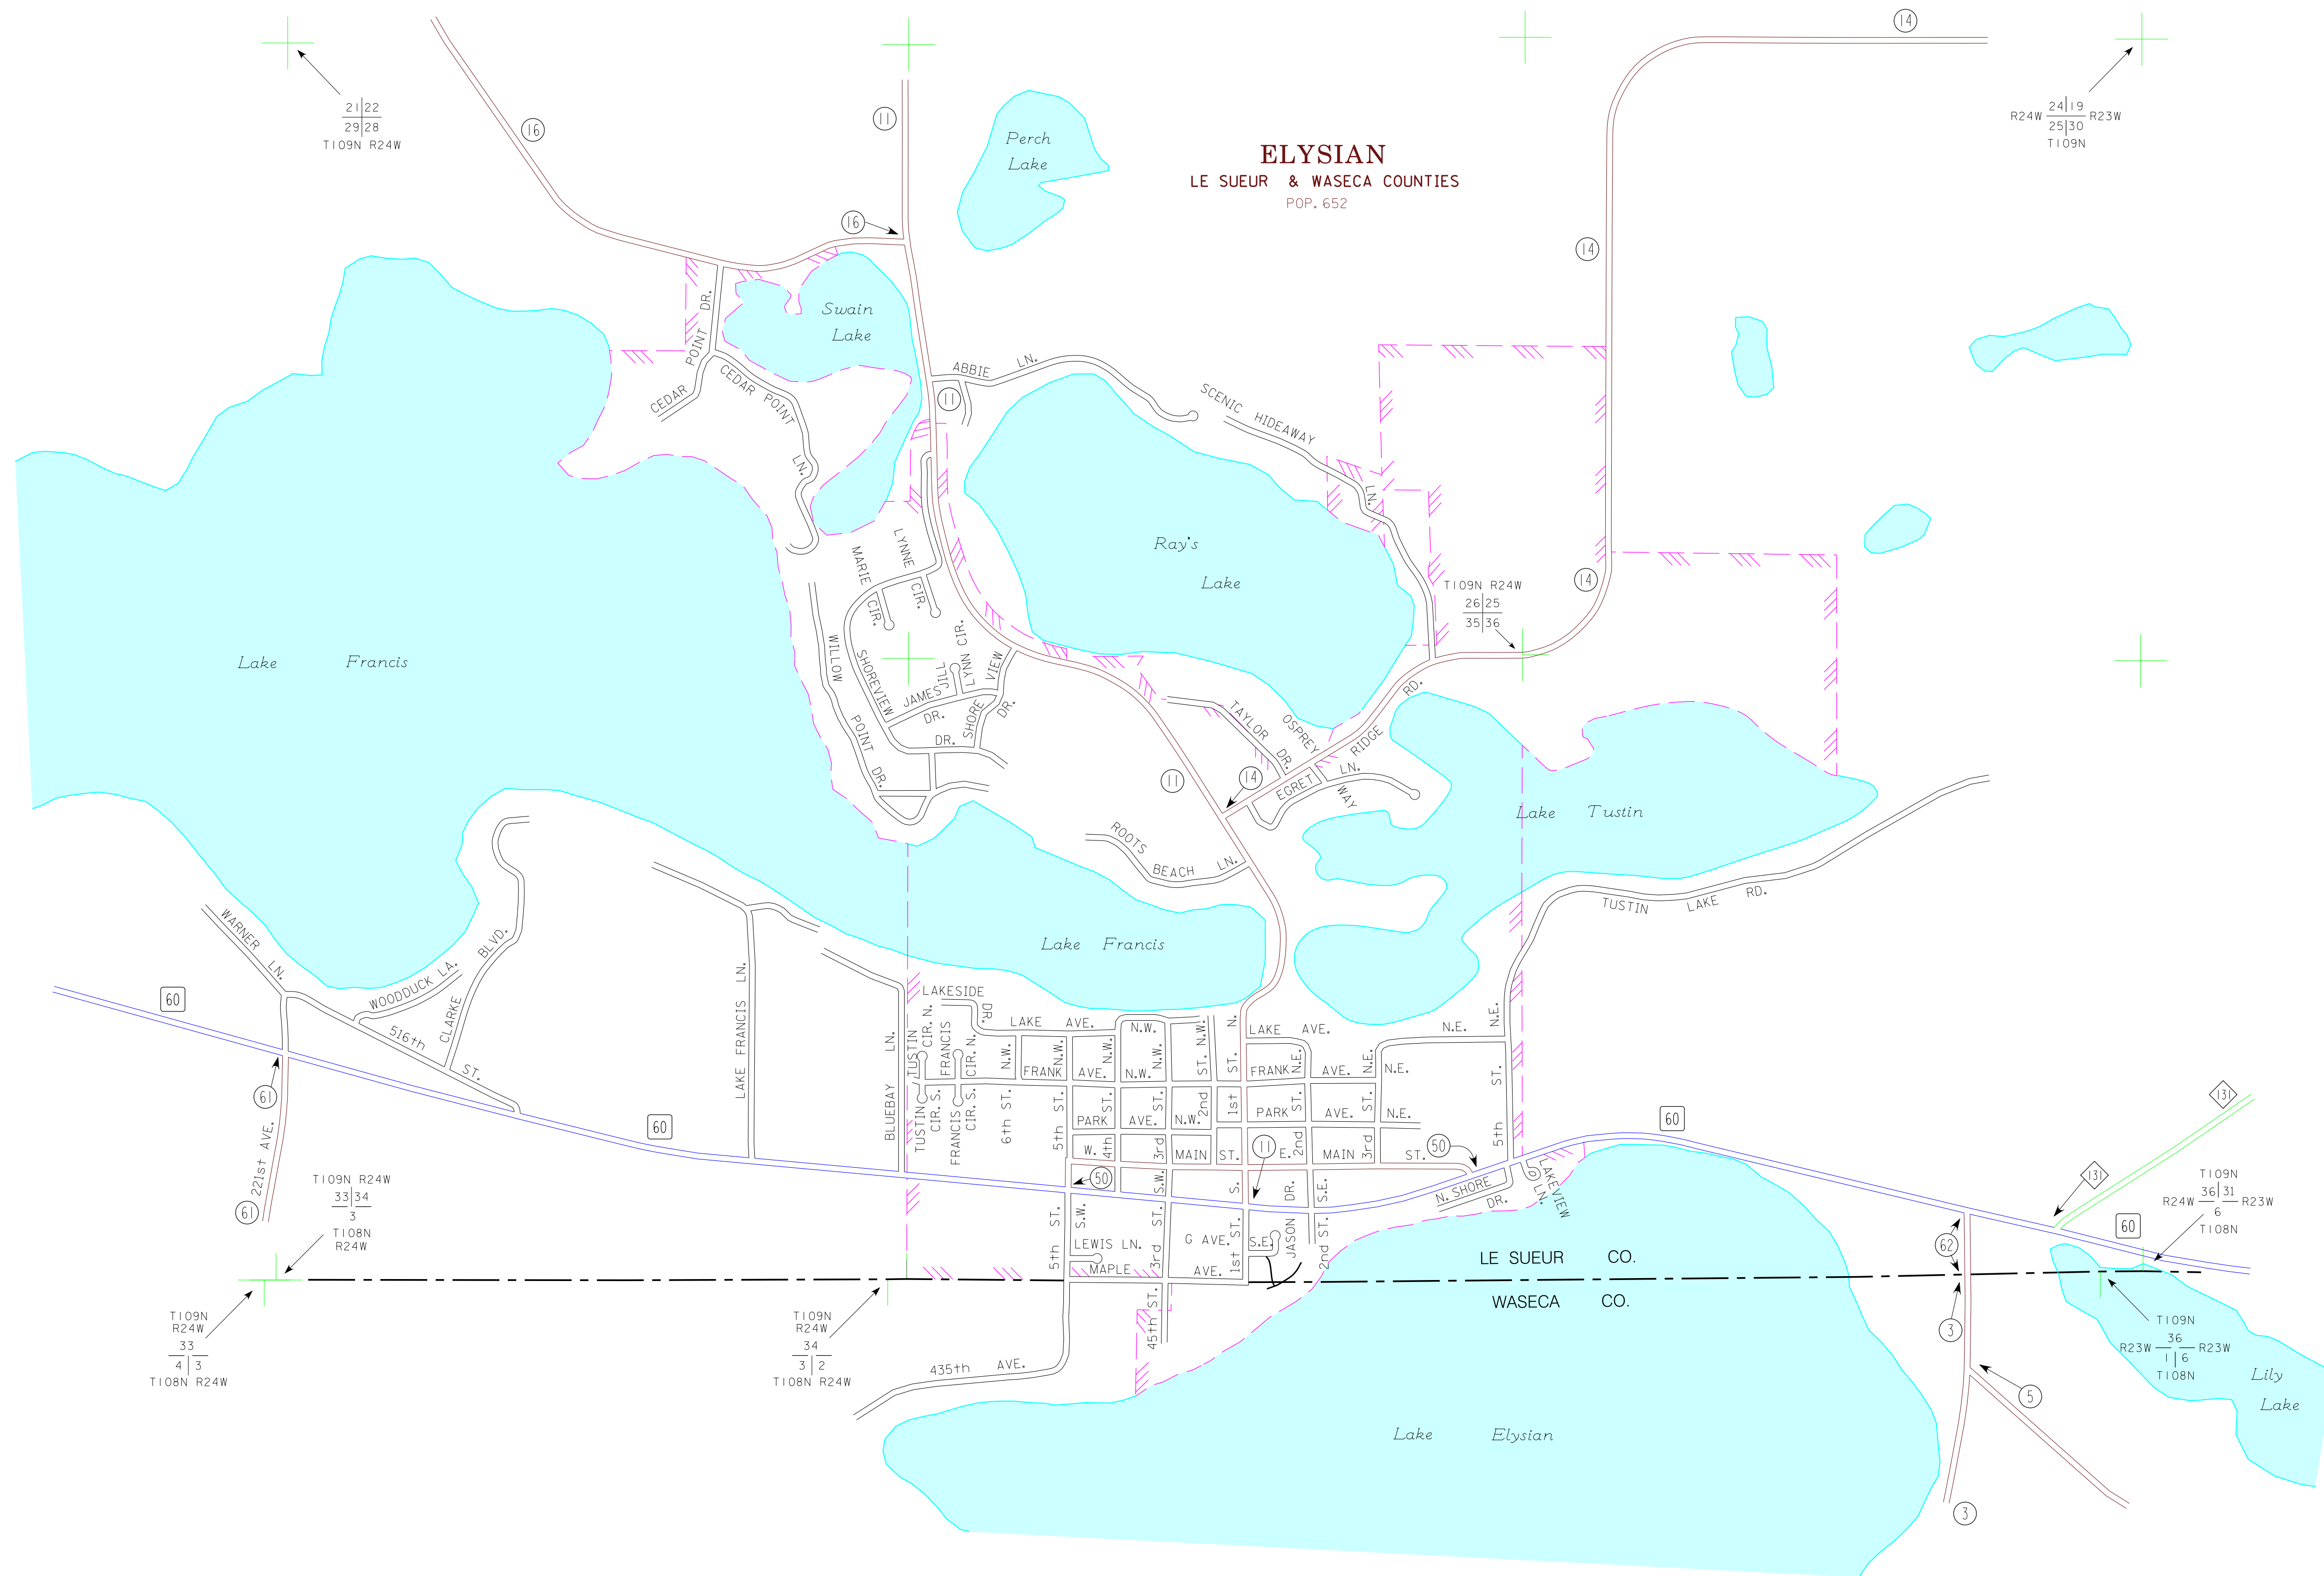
ELYSIAN
LE SUEUR & WASECA COUNTIES
POP. 652

21 22
29 28
T109N R24W

24 19
25 30
R24W R23W
T109N

16
11
14
16
11
14
14
11
14
50
50
60
60
60
61
61
62
3
3
5
131
131

Perch Lake
Swain Lake
Ray's Lake
Lake Francis
Lake Francis
Lake Tustin
Lake Elysian
Lily Lake

CEDAR POINT DR.
CEDAR POINT LN.
ABBIE LN.
SCENIC HIDEAWAY LN.
LYNNE CIR.
MARIE CIR.
LYNN CIR.
JILL
JAMES
SHOREVIEW DR.
VIEW DR.
SHORE DR.
WILLOW POINT DR.
TAYLOR DR.
OSPREY RIDGE RD.
EGRET LN.
WAY
ROOTS BEACH LN.
TUSTIN LAKE RD.
WARNER LN.
WOODDUCK LA.
BLVD.
CLARKE
516th ST.
221st AVE.
LAKE FRANCIS LN.
BLUEBAY LN.
LAKESIDE DR.
LAKE AVE.
TUSTIN CIR. N.
TUSTIN CIR. S.
FRANCIS CIR. N.
FRANCIS CIR. S.
6th ST.
5th ST.
N.W.
FRANK AVE.
N.W.
PARK ST.
AVE.
ST.
N.W.
2nd
1st
ST.
N.
LAKE AVE.
FRANK N.E.
AVE.
N.E.
N.E.
PARK ST.
AVE. ST.
N.E.
N.E.
ST.
5th
W. 4th
3rd
MAIN ST.
E. 2nd
MAIN 3rd ST.
S.W.
S.
DR.
S.E.
N. SHORE DR.
LAKEVIEW LN.
S.W.
5th ST.
LEWIS LN.
MAPLE
3rd ST.
G AVE.
AVE.
1st ST.
S.E.
JASON
2nd ST.
45th ST.
435th AVE.
LE SUEUR CO.
WASECA CO.

T109N R24W
26 25
35 36

T109N R24W
33 34
3
T108N
R24W

T109N
R24W
33
4 3
T108N R24W

T109N
R24W
34
3 2
T108N R24W

T109N
36 31
R24W R23W
6
T108N

T109N
36
R23W R23W
1 6
T108N